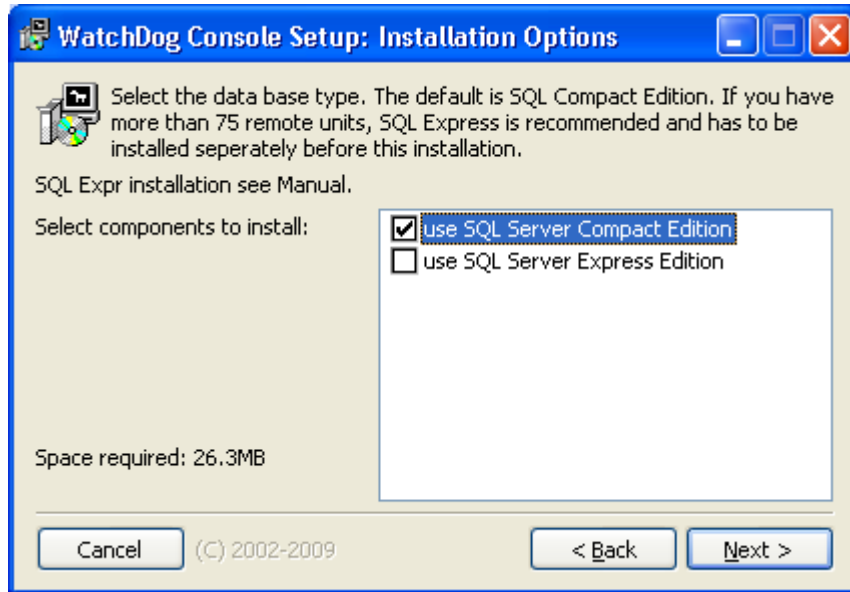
WatchDog Console Setup: Installation Options

Select the data base type. The default is SQL Compact Edition. If you have more than 75 remote units, SQL Express is recommended and has to be installed seperately before this installation.

SQL Expr installation see Manual.

Select components to install:

use SQL Server Compact Edition
use SQL Server Express Edition

Space required: 26.3MB

Cancel
(C) 2002-2009
< Back
Next >